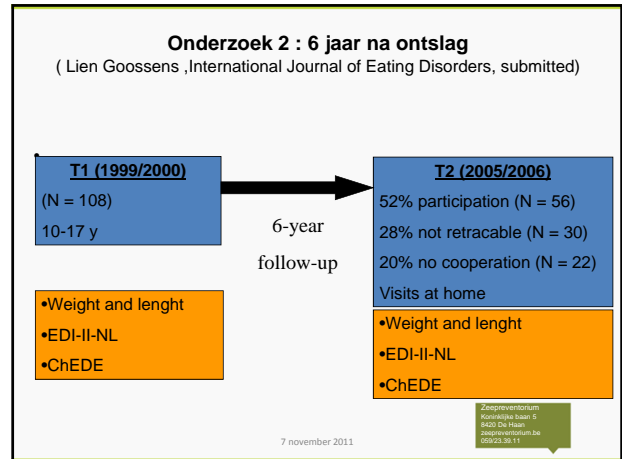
**Onderzoek 2 : 6 jaar na ontslag**

( Lien Goossens ,International Journal of Eating Disorders, submitted)

**T1 (1999/2000)**

(N = 108)

10-17 y

6-year

follow-up

**T2 (2005/2006)**

52% participation (N = 56)

28% not retracable (N = 30)

20% no cooperation (N = 22)

Visits at home

•Weight and lenght

•EDI-II-NL

•ChEDE

•Weight and lenght

•EDI-II-NL

•ChEDE

Zeepreventorium
Koninklijke baan 5
8420 De Haan
zeepreventorium.be
059/23.39.11

7 november 2011